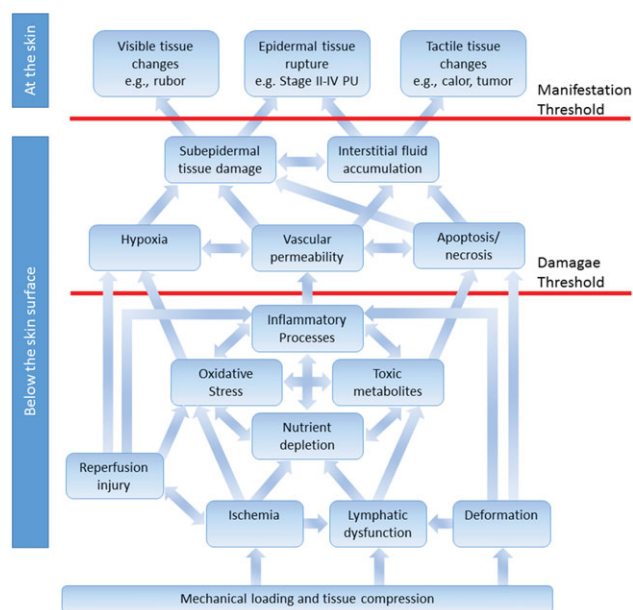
At the skin

Visible tissue changes e.g., rubor

Epidermal tissue rupture e.g. Stage II-IV PU

Tactile tissue changes e.g., calor, tumor

Manifestation Threshold

Below the skin surface

Subepidermal tissue damage

Interstitial fluid accumulation

Hypoxia

Vascular permeability

Apoptosis/ necrosis

Damagae Threshold

Inflammatory Processes

Oxidative Stress

Toxic metabolites

Nutrient depletion

Reperfusion injury

Ischemia

Lymphatic dysfunction

Deformation

Mechanical loading and tissue compression